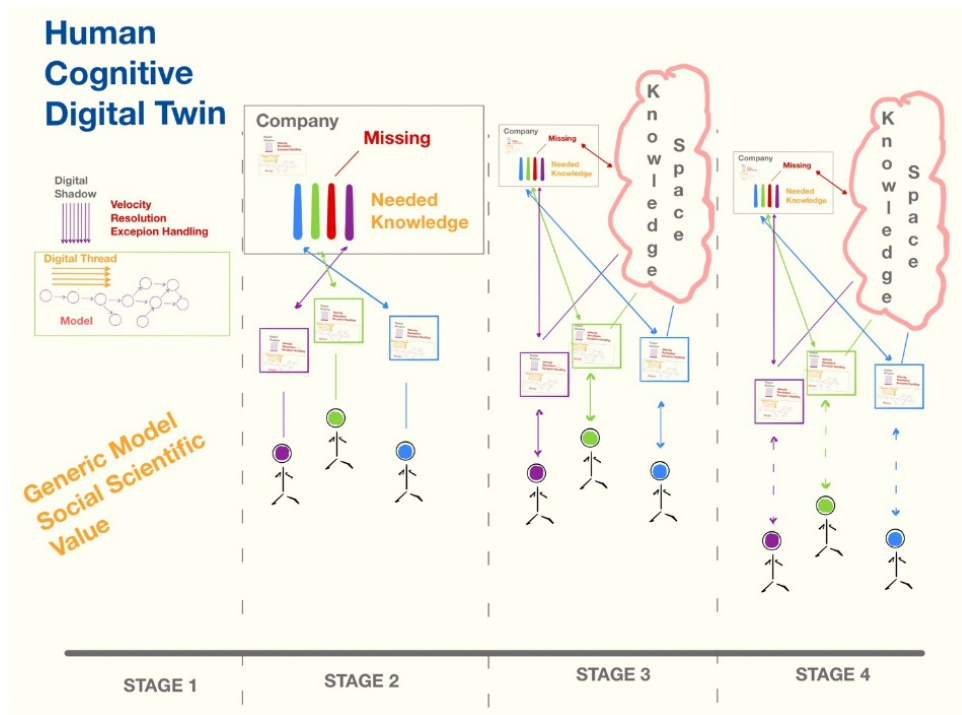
Human Cognitive Digital Twin

Digital Shadow

Velocity
Resolution
Excepion Handling

Digital Thread

Model

Generic Model
Social Scientific
Value

Company

Missing

Needed Knowledge

Company

Missing

Needed Knowledge

Knowledge Space

Company

Missing

Needed Knowledge

Knowledge Space

STAGE 1

STAGE 2

STAGE 3

STAGE 4